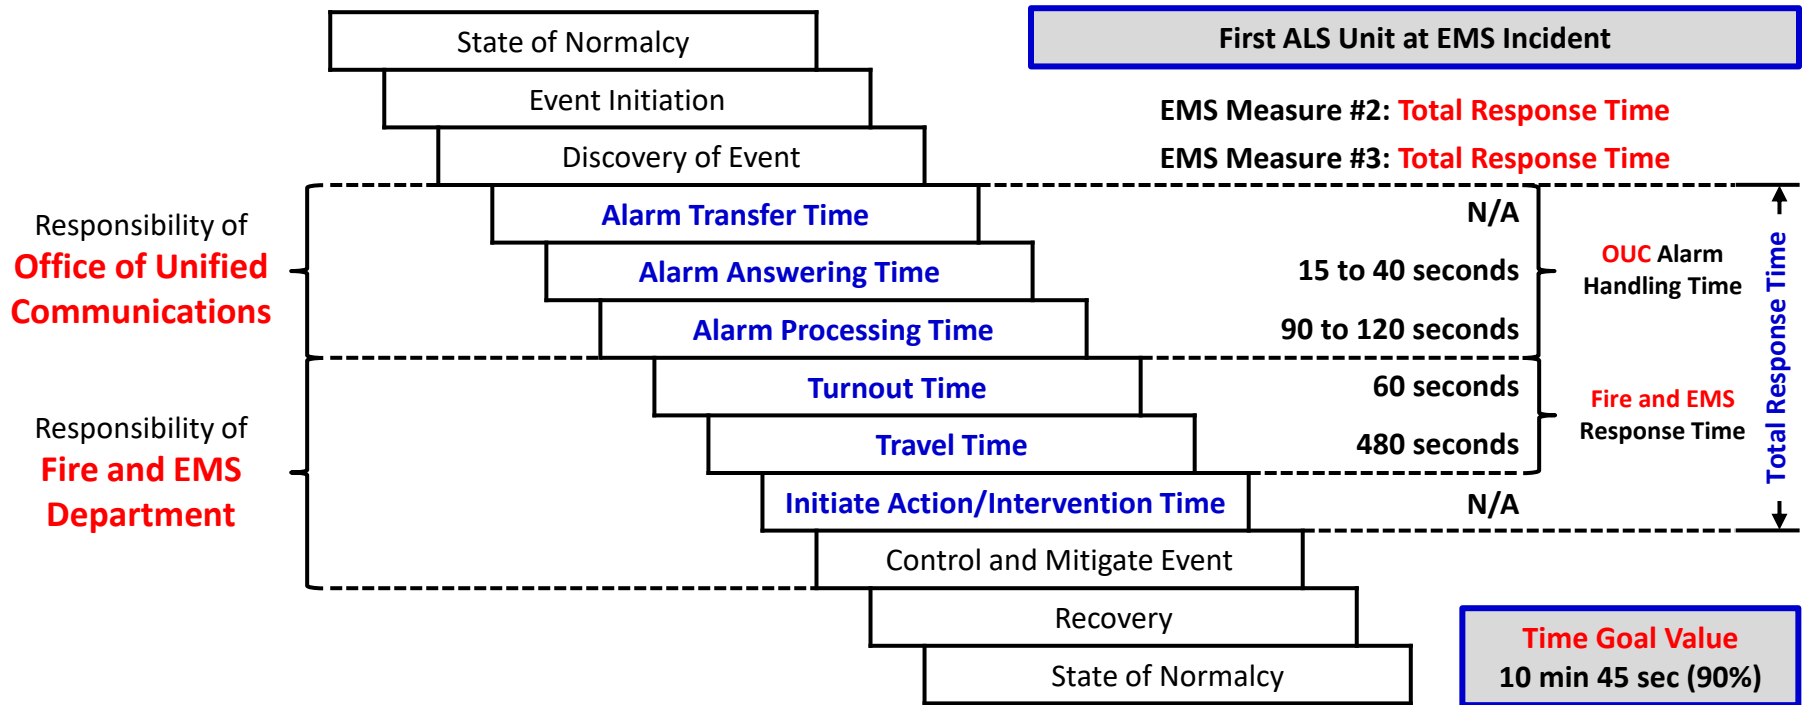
State of Normalcy

Event Initiation

Discovery of Event

First ALS Unit at EMS Incident

EMS Measure #2: Total Response Time

EMS Measure #3: Total Response Time

Responsibility of Office of Unified Communications

Alarm Transfer Time — N/A

Alarm Answering Time — 15 to 40 seconds

Alarm Processing Time — 90 to 120 seconds

OUC Alarm Handling Time

Responsibility of Fire and EMS Department

Turnout Time — 60 seconds

Travel Time — 480 seconds

Fire and EMS Response Time

Initiate Action/Intervention Time — N/A

Total Response Time

Control and Mitigate Event

Recovery

State of Normalcy

Time Goal Value
10 min 45 sec (90%)